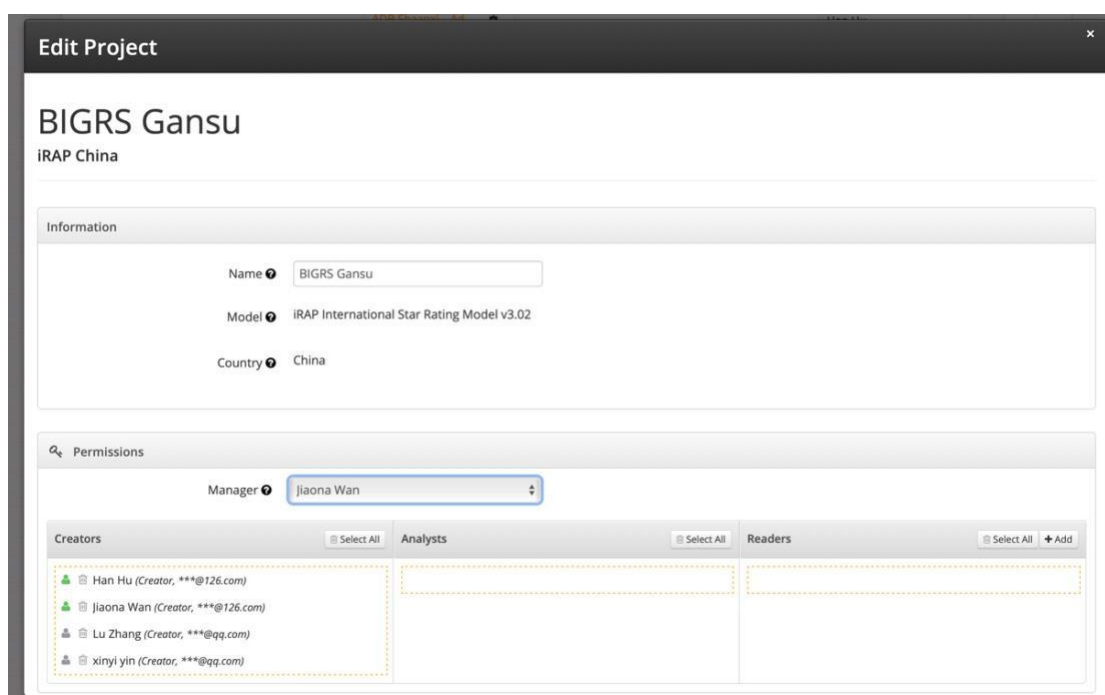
Edit Project

×

BIGRS Gansu
iRAP China

Information

Name BIGRS Gansu

Model iRAP International Star Rating Model v3.02

Country China

Permissions

Manager Jiaona Wan

| Creators Select All | Analysts Select All | Readers Select All + Add |
|---|---|---|
| Han Hu *(Creator, \*\*\*@126.com)* | | |
| Jiaona Wan *(Creator, \*\*\*@126.com)* | | |
| Lu Zhang *(Creator, \*\*\*@qq.com)* | | |
| xinyi yin *(Creator, \*\*\*@qq.com)* | | |